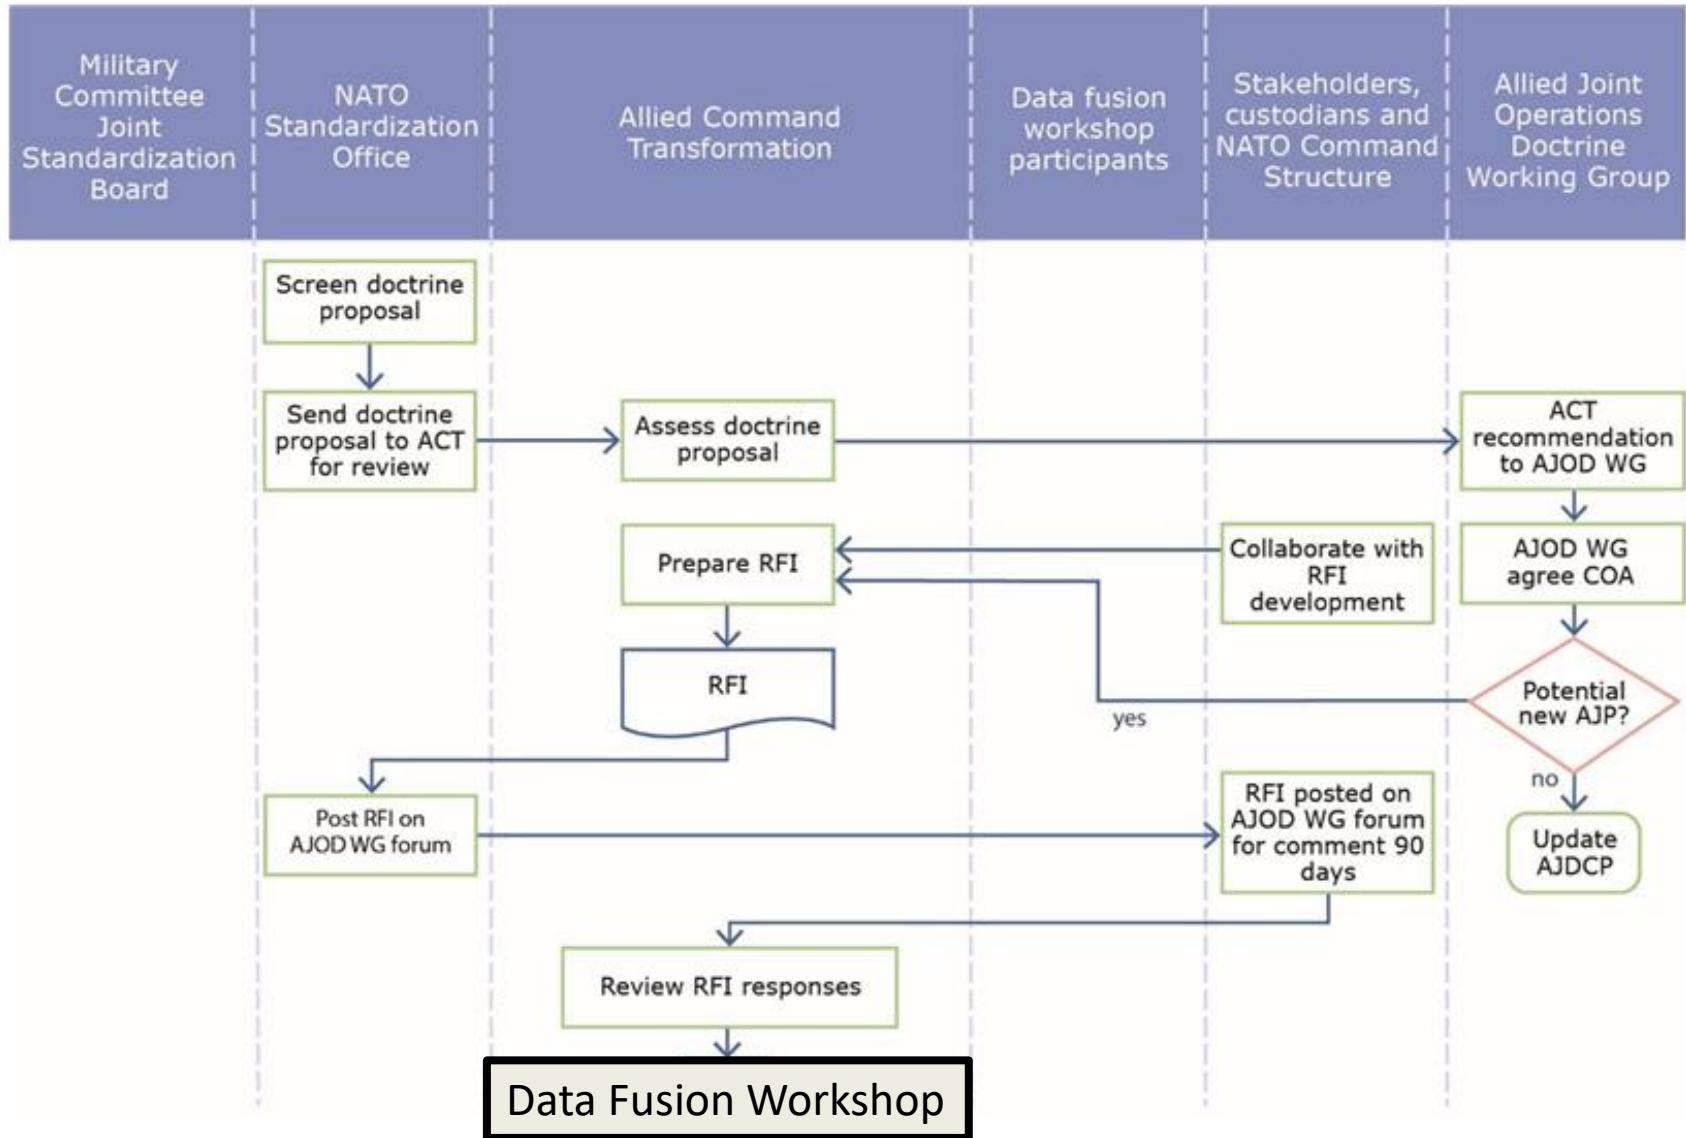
Military Committee Joint Standardization Board

NATO Standardization Office

Allied Command Transformation

Data fusion workshop participants

Stakeholders, custodians and NATO Command Structure

Allied Joint Operations Doctrine Working Group

Screen doctrine proposal

Send doctrine proposal to ACT for review

Assess doctrine proposal

ACT recommendation to AJOD WG

Prepare RFI

Collaborate with RFI development

AJOD WG agree COA

RFI

yes

Potential new AJP?

no

Post RFI on AJOD WG forum

RFI posted on AJOD WG forum for comment 90 days

Update AJDCP

Review RFI responses

Data Fusion Workshop